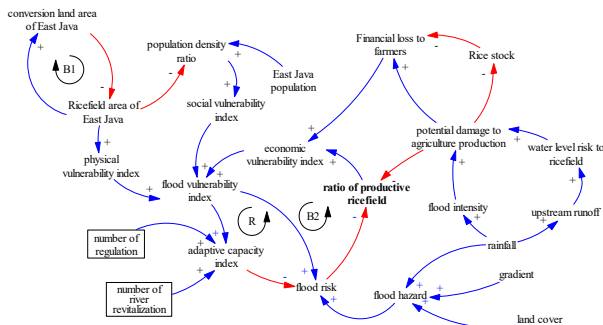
conversion land area of East Java

B1

Ricefield area of East Java

population density ratio

East Java population

social vulnerability index

physical vulnerability index

flood vulnerability index

economic vulnerability index

Financial loss to farmers

Rice stock

potential damage to agriculture production

water level risk to ricefield

ratio of productive ricefield

B2

R

number of regulation

adaptive capacity index

number of river revitalization

flood risk

flood hazard

flood intensity

upstream runoff

rainfall

gradient

land cover

+
-
+
+
+
+
+
+
+
+
+
+
-
-
-
+
+
+
+
+
+
+
+
+
-
-
+
+
+
+